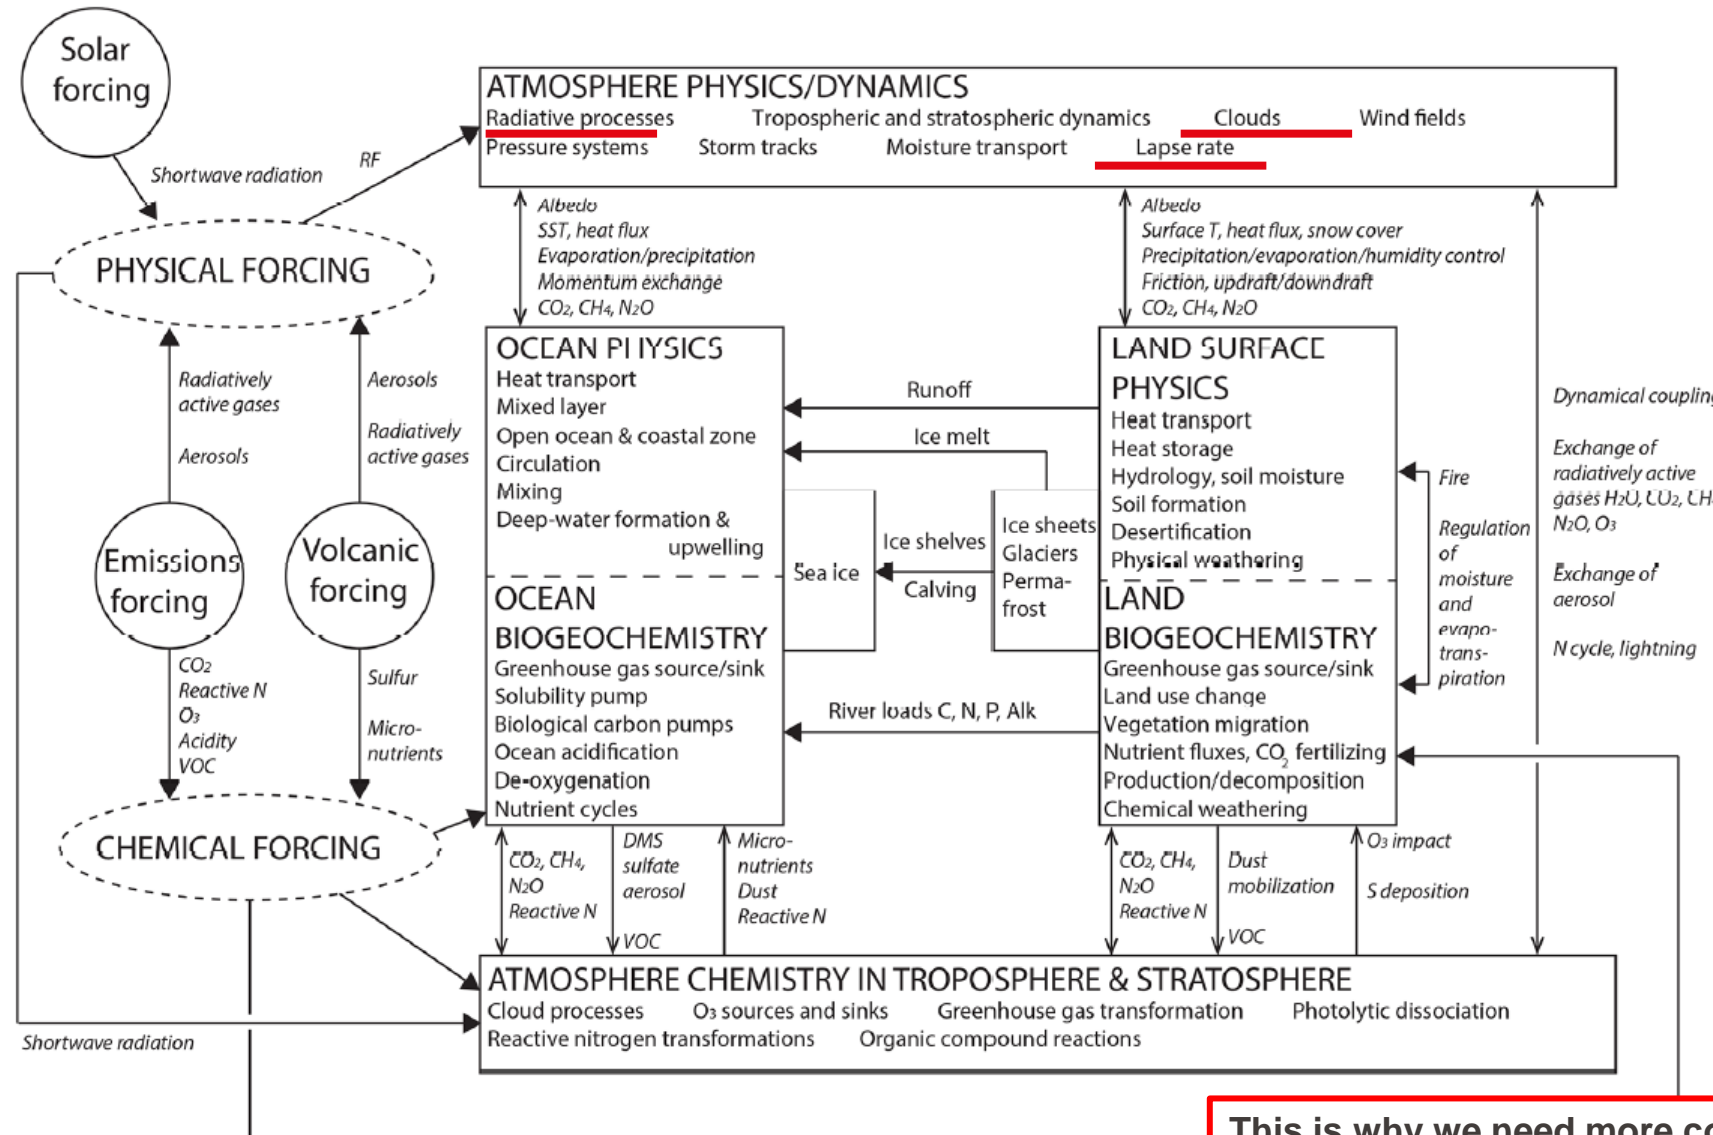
Solar forcing

Shortwave radiation

RF

ATMOSPHERE PHYSICS/DYNAMICS
Radiative processes Tropospheric and stratospheric dynamics Clouds Wind fields
Pressure systems Storm tracks Moisture transport Lapse rate

PHYSICAL FORCING

Albedo
SST, heat flux
Evaporation/precipitation
Momentum exchange
$CO_2$, $CH_4$, $N_2O$

Albedo
Surface T, heat flux, snow cover
Precipitation/evaporation/humidity control
Friction, updraft/downdraft
$CO_2$, $CH_4$, $N_2O$

Radiatively active gases

Aerosols

Aerosols

Radiatively active gases

OCEAN PHYSICS
Heat transport
Mixed layer
Open ocean & coastal zone
Circulation
Mixing
Deep-water formation & upwelling

Runoff

Ice melt

LAND SURFACE PHYSICS
Heat transport
Heat storage
Hydrology, soil moisture
Soil formation
Desertification
Physical weathering

Dynamical coupling

Exchange of radiatively active gases $H_2O$, $CO_2$, $CH$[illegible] $N_2O$, $O_3$

Exchange of aerosol

N cycle, lightning

Fire

Regulation of moisture and evapo-trans-piration

Emissions forcing

Volcanic forcing

Sea ice

Ice shelves

Calving

Ice sheets
Glaciers
Perma-frost

OCEAN BIOGEOCHEMISTRY
Greenhouse gas source/sink
Solubility pump
Biological carbon pumps
Ocean acidification
De-oxygenation
Nutrient cycles

River loads C, N, P, Alk

LAND BIOGEOCHEMISTRY
Greenhouse gas source/sink
Land use change
Vegetation migration
Nutrient fluxes, $CO_2$ fertilizing
Production/decomposition
Chemical weathering

$CO_2$
Reactive N
$O_3$
Acidity
VOC

Sulfur

Micro-nutrients

CHEMICAL FORCING

$CO_2$, $CH_4$, $N_2O$
Reactive N

DMS sulfate aerosol

VOC

Micro-nutrients
Dust
Reactive N

$CO_2$, $CH_4$, $N_2O$
Reactive N

Dust mobilization

VOC

$O_3$ impact

S deposition

ATMOSPHERE CHEMISTRY IN TROPOSPHERE & STRATOSPHERE
Cloud processes $O_3$ sources and sinks Greenhouse gas transformation Photolytic dissociation
Reactive nitrogen transformations Organic compound reactions

Shortwave radiation

This is why we need more c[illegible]